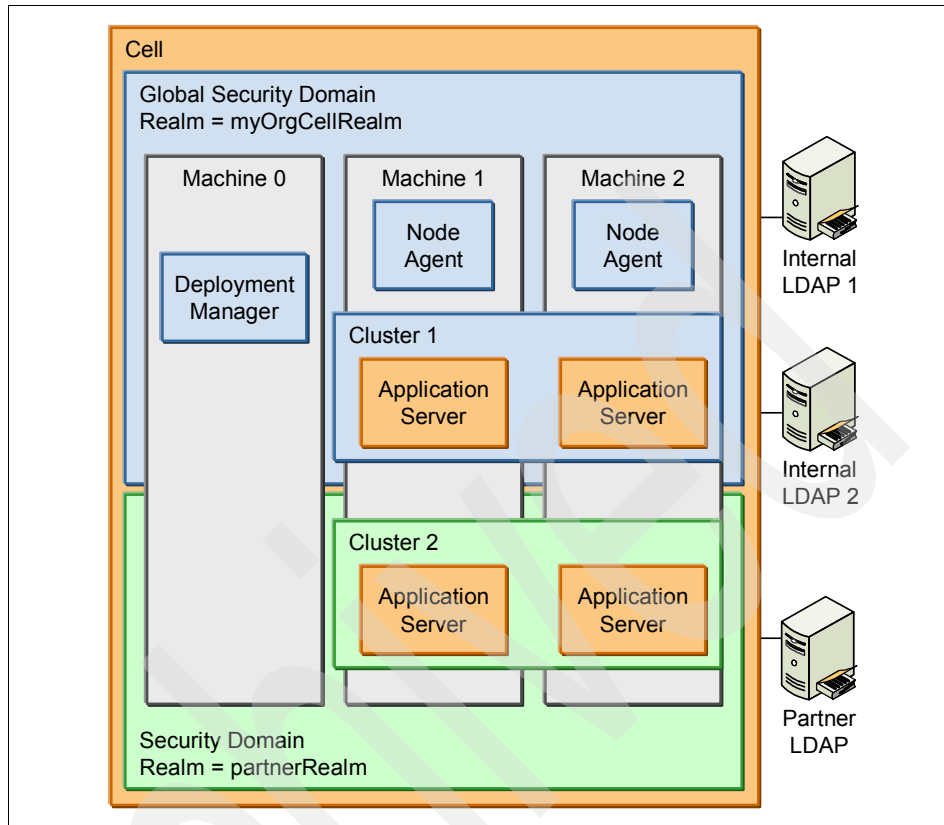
Cell

Global Security Domain
Realm = myOrgCellRealm

Machine 0

Deployment Manager

Machine 1

Node Agent

Machine 2

Node Agent

Internal LDAP 1

Cluster 1

Application Server

Application Server

Internal LDAP 2

Cluster 2

Application Server

Application Server

Partner LDAP

Security Domain
Realm = partnerRealm